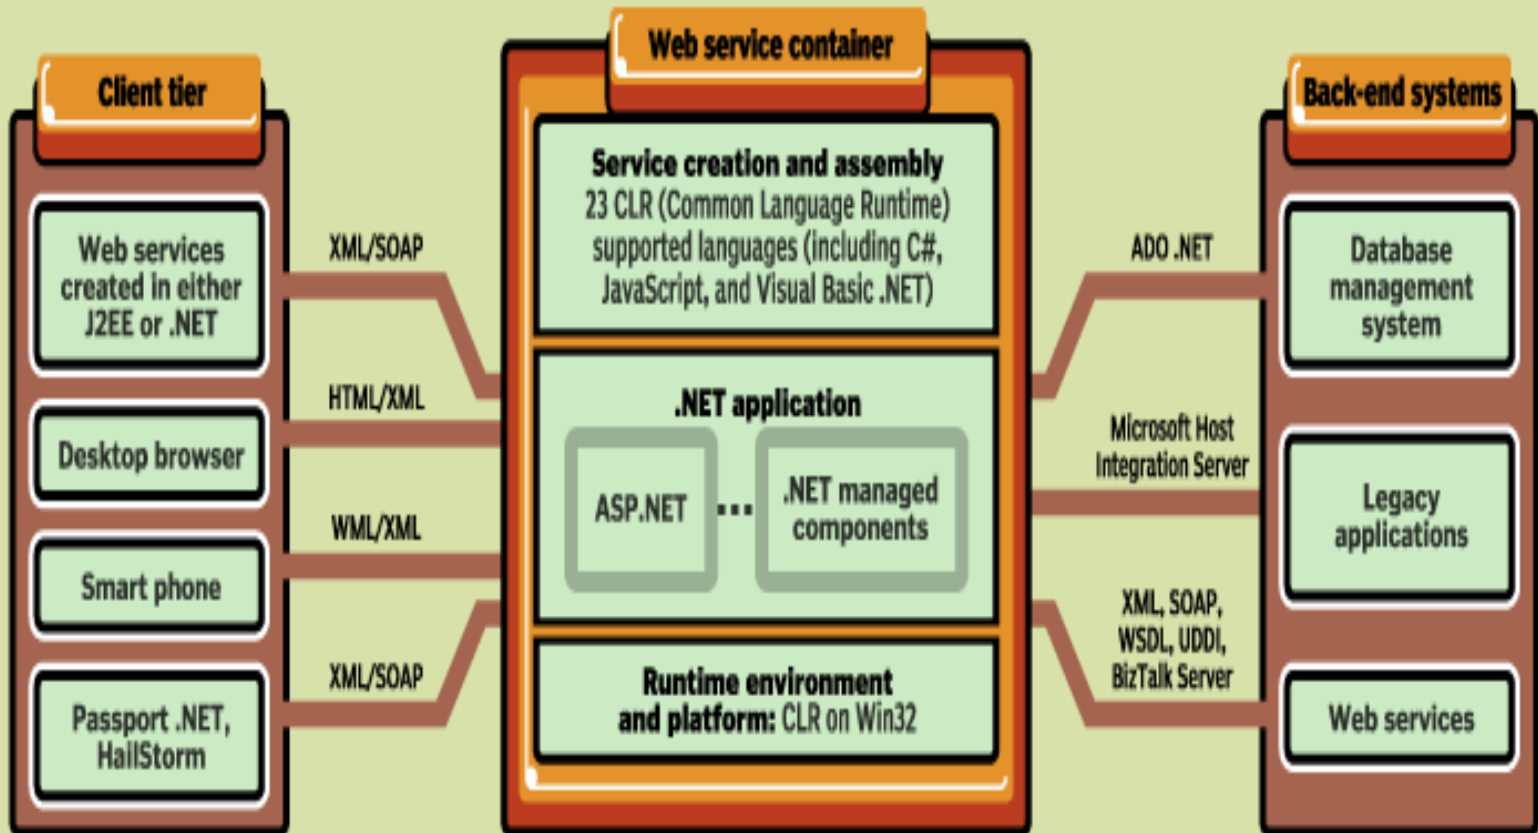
Client tier

Web services created in either J2EE or .NET

Desktop browser

Smart phone

Passport .NET, HailStorm

XML/SOAP

HTML/XML

WML/XML

XML/SOAP

Web service container

Service creation and assembly
23 CLR (Common Language Runtime) supported languages (including C#, JavaScript, and Visual Basic .NET)

.NET application

ASP.NET

...

.NET managed components

Runtime environment and platform: CLR on Win32

ADO .NET

Microsoft Host Integration Server

XML, SOAP, WSDL, UDDI, BizTalk Server

Back-end systems

Database management system

Legacy applications

Web services